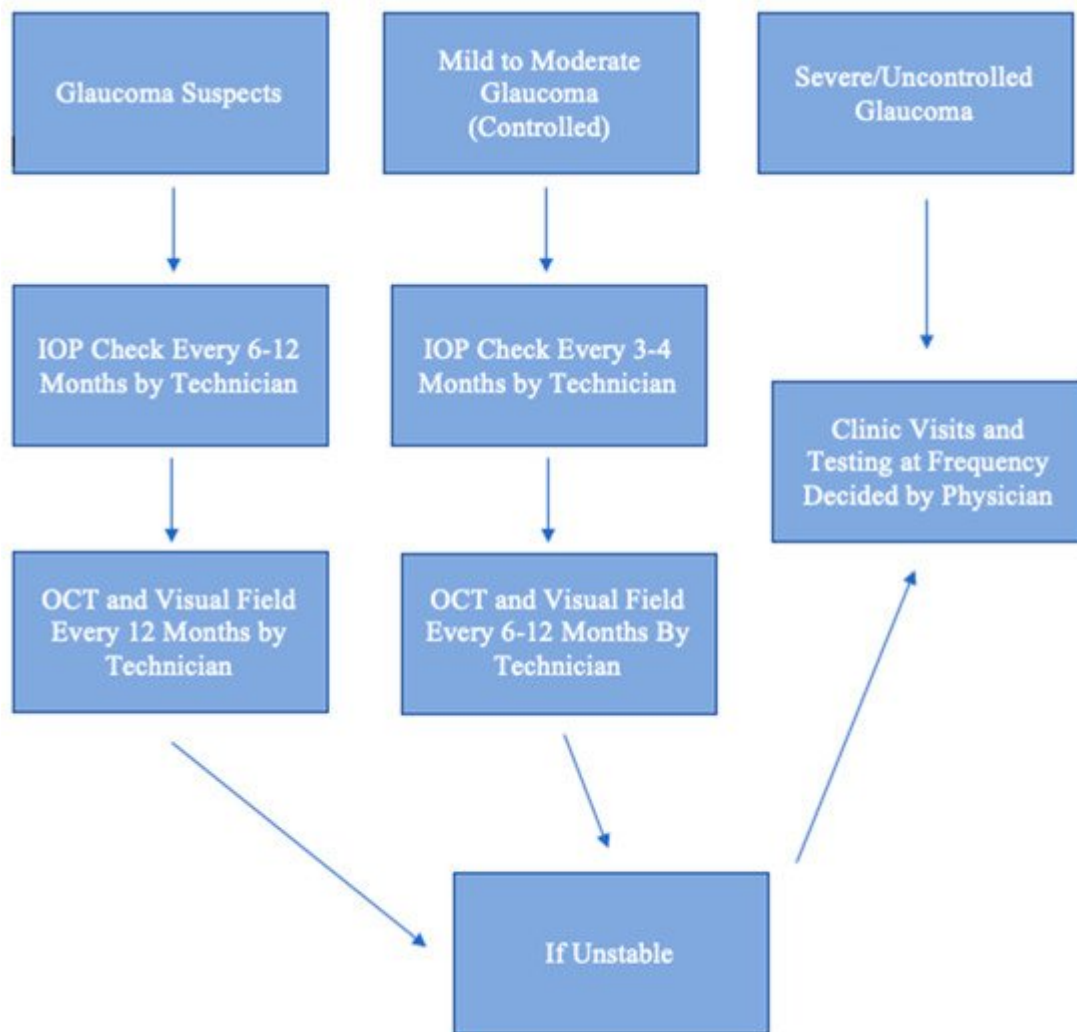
Glaucoma Suspects

Mild to Moderate Glaucoma (Controlled)

Severe/Uncontrolled Glaucoma

IOP Check Every 6-12 Months by Technician

IOP Check Every 3-4 Months by Technician

Clinic Visits and Testing at Frequency Decided by Physician

OCT and Visual Field Every 12 Months by Technician

OCT and Visual Field Every 6-12 Months By Technician

If Unstable